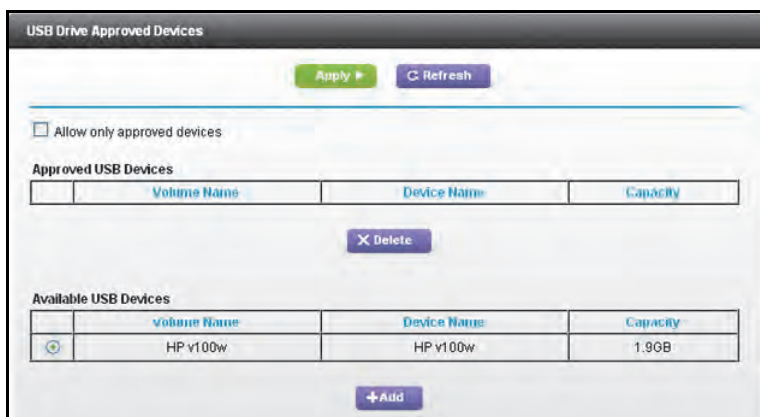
USB Drive Approved Devices

Apply ▶ C Refresh

Allow only approved devices

Approved USB Devices

| | Volume Name | Device Name | Capacity |
|---|---|---|---|

X Delete

Available USB Devices

| | Volume Name | Device Name | Capacity |
|---|---|---|---|
| ⦿ | HP v100w | HP v100w | 1.9GB |

+Add